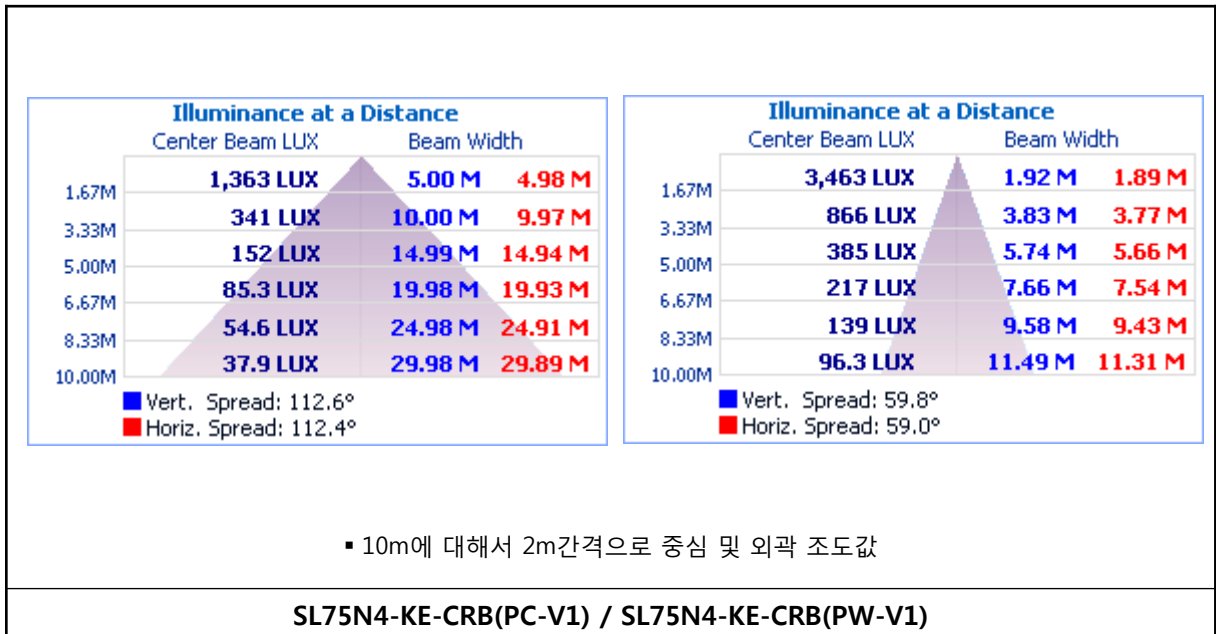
Illuminance at a Distance

| | Center Beam LUX | Beam Width | |
|---|---|---|---|
| 1.67M | 1,363 LUX | 5.00 M | 4.98 M |
| 3.33M | 341 LUX | 10.00 M | 9.97 M |
| 5.00M | 152 LUX | 14.99 M | 14.94 M |
| 6.67M | 85.3 LUX | 19.98 M | 19.93 M |
| 8.33M | 54.6 LUX | 24.98 M | 24.91 M |
| 10.00M | 37.9 LUX | 29.98 M | 29.89 M |

Vert. Spread: 112.6°
Horiz. Spread: 112.4°

Illuminance at a Distance

| | Center Beam LUX | Beam Width | |
|---|---|---|---|
| 1.67M | 3,463 LUX | 1.92 M | 1.89 M |
| 3.33M | 866 LUX | 3.83 M | 3.77 M |
| 5.00M | 385 LUX | 5.74 M | 5.66 M |
| 6.67M | 217 LUX | 7.66 M | 7.54 M |
| 8.33M | 139 LUX | 9.58 M | 9.43 M |
| 10.00M | 96.3 LUX | 11.49 M | 11.31 M |

Vert. Spread: 59.8°
Horiz. Spread: 59.0°

▪ 10m에 대해서 2m간격으로 중심 및 외곽 조도값

SL75N4-KE-CRB(PC-V1) / SL75N4-KE-CRB(PW-V1)